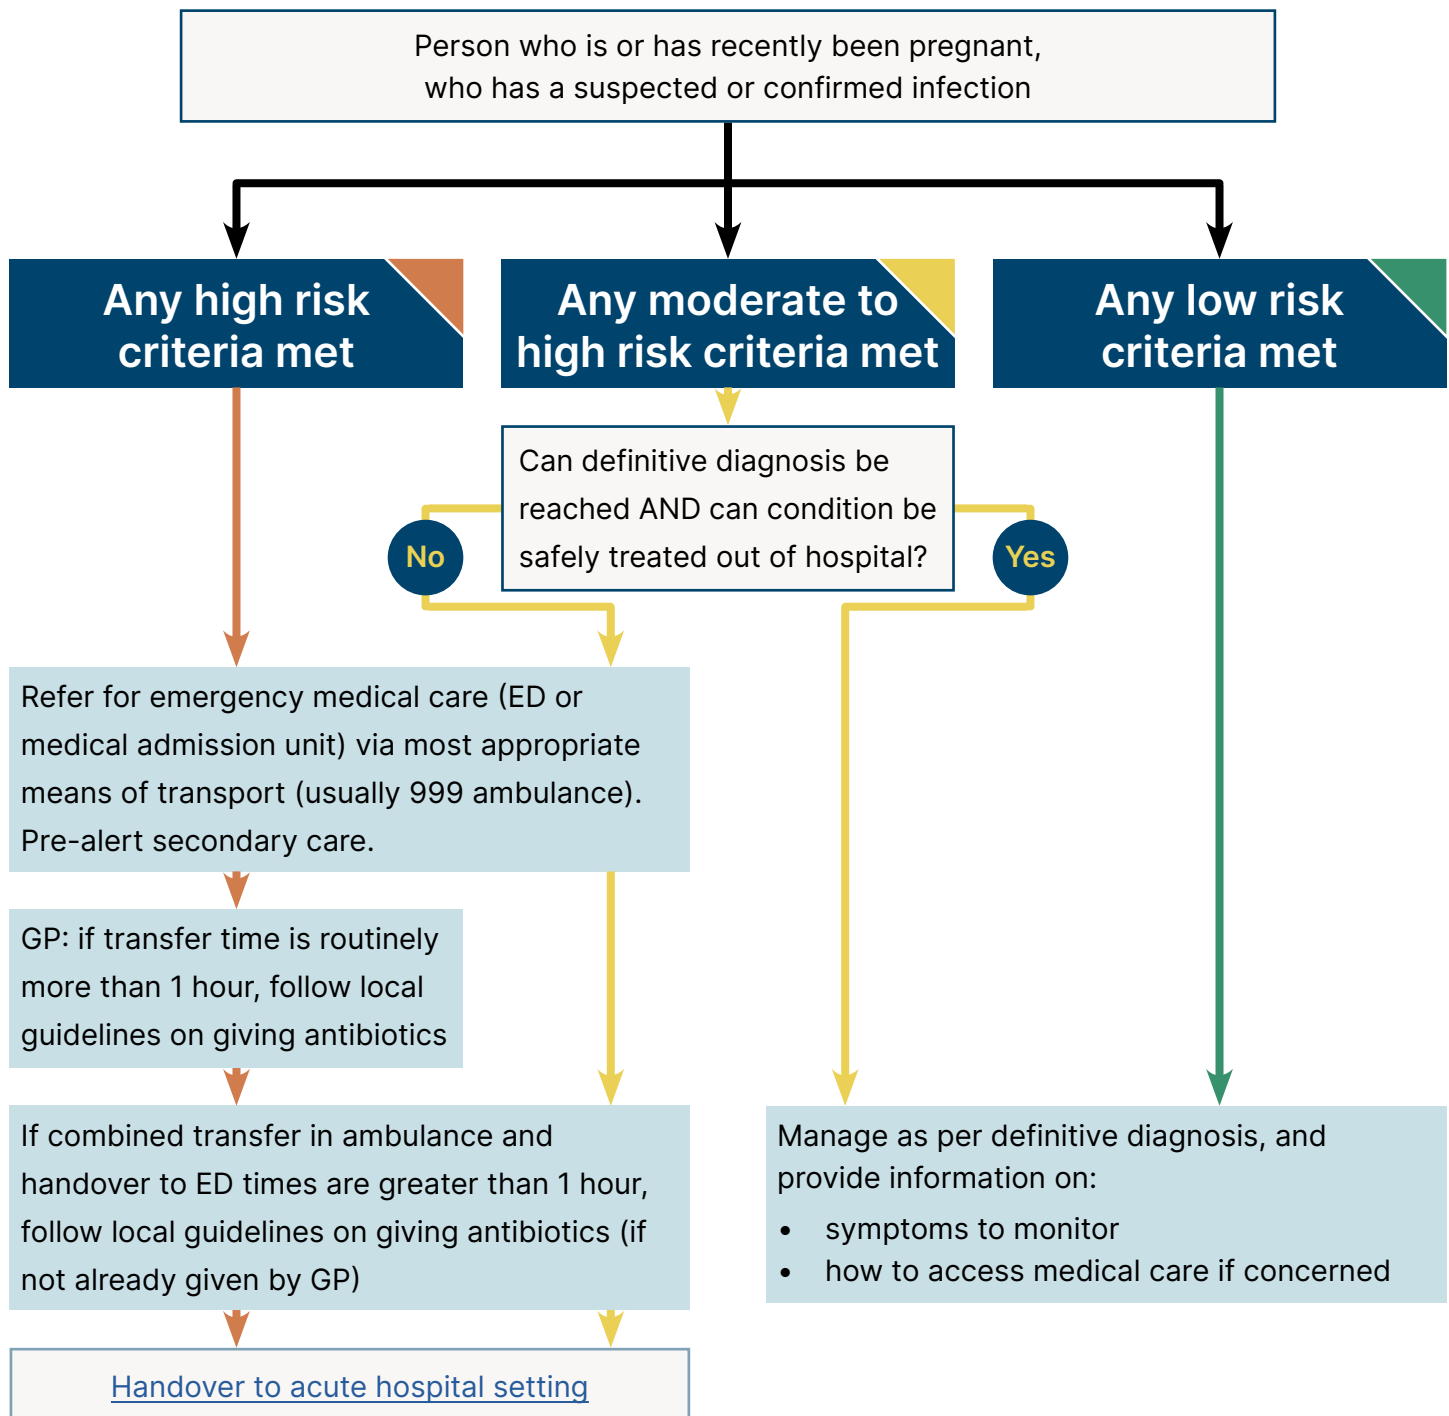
Person who is or has recently been pregnant, who has a suspected or confirmed infection

Any high risk criteria met

Any moderate to high risk criteria met

Any low risk criteria met

Can definitive diagnosis be reached AND can condition be safely treated out of hospital?

No

Yes

Refer for emergency medical care (ED or medical admission unit) via most appropriate means of transport (usually 999 ambulance). Pre-alert secondary care.

GP: if transfer time is routinely more than 1 hour, follow local guidelines on giving antibiotics

If combined transfer in ambulance and handover to ED times are greater than 1 hour, follow local guidelines on giving antibiotics (if not already given by GP)

Manage as per definitive diagnosis, and provide information on:

- symptoms to monitor
- how to access medical care if concerned

Handover to acute hospital setting